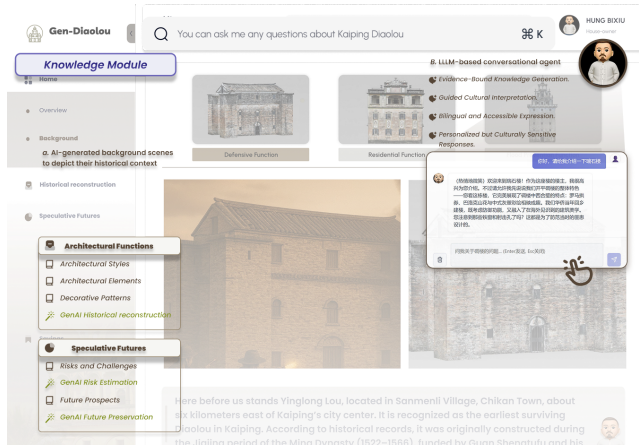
Gen-Diaolou

You can ask me any questions about Kaiping Diaolou

⌘ K

HUNG BIXIU

Knowledge Module

Home

Overview

Background

a. AI-generated background scenes to depict their historical context

Historical reconstruction

Speculative Futures

Architectural Functions

Architectural Styles

Architectural Elements

Decorative Patterns

GenAI Historical reconstruction

Speculative Futures

Risks and Challenges

GenAI Risk Estimation

Future Prospects

GenAI Future Preservation

Defensive Function

Residential Function

b. LLM-based conversational agent

Evidence-Bound Knowledge Generation.

Guided Cultural Interpretation.

Bilingual and Accessible Expression.

Personalized but Culturally Sensitive Responses.

Here before us stands Yinglong Lou, located in Sanmen Village, Chikan Town, about six kilometers east of Kaiping's city center. It is recognized as the earliest surviving Diaolou in Kaiping. According to historical records, it was originally constructed during the Jiajing period of the Ming Dynasty (1522–1566), funded by Guan Shengzhu and his